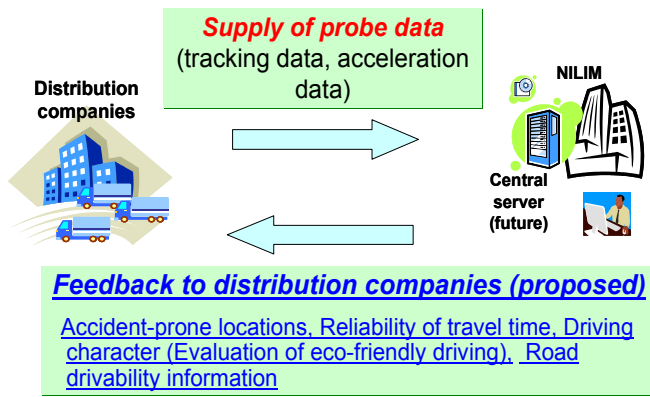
Supply of probe data
(tracking data, acceleration data)

Distribution companies

NILIM

Central server (future)

Feedback to distribution companies (proposed)

Accident-prone locations, Reliability of travel time, Driving character (Evaluation of eco-friendly driving), Road drivability information